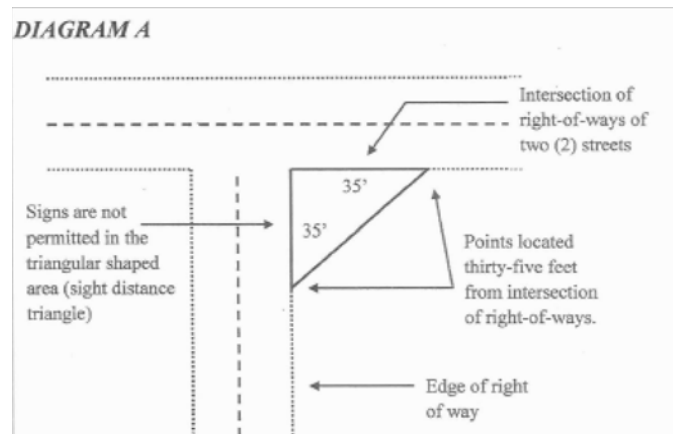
DIAGRAM A

Intersection of right-of-ways of two (2) streets

35'

35'

Signs are not permitted in the triangular shaped area (sight distance triangle)

Points located thirty-five feet from intersection of right-of-ways.

Edge of right of way